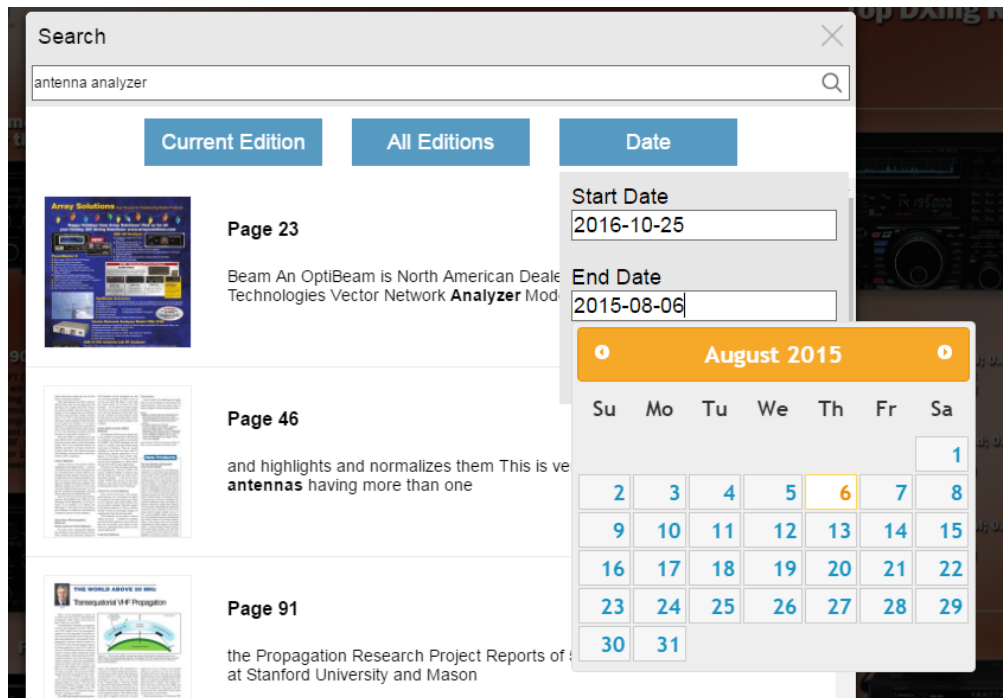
Search

antenna analyzer

Current Edition All Editions Date

Page 23

Beam An OptiBeam is North American Deale Technologies Vector Network **Analyzer** Mod

Page 46

and highlights and normalizes them This is ve **antennas** having more than one

Page 91

the Propagation Research Project Reports of at Stanford University and Mason

Start Date
2016-10-25

End Date
2015-08-06

August 2015

| Su | Mo | Tu | We | Th | Fr | Sa |
|---|---|---|---|---|---|---|
| | | | | | | 1 |
| 2 | 3 | 4 | 5 | 6 | 7 | 8 |
| 9 | 10 | 11 | 12 | 13 | 14 | 15 |
| 16 | 17 | 18 | 19 | 20 | 21 | 22 |
| 23 | 24 | 25 | 26 | 27 | 28 | 29 |
| 30 | 31 | | | | | |